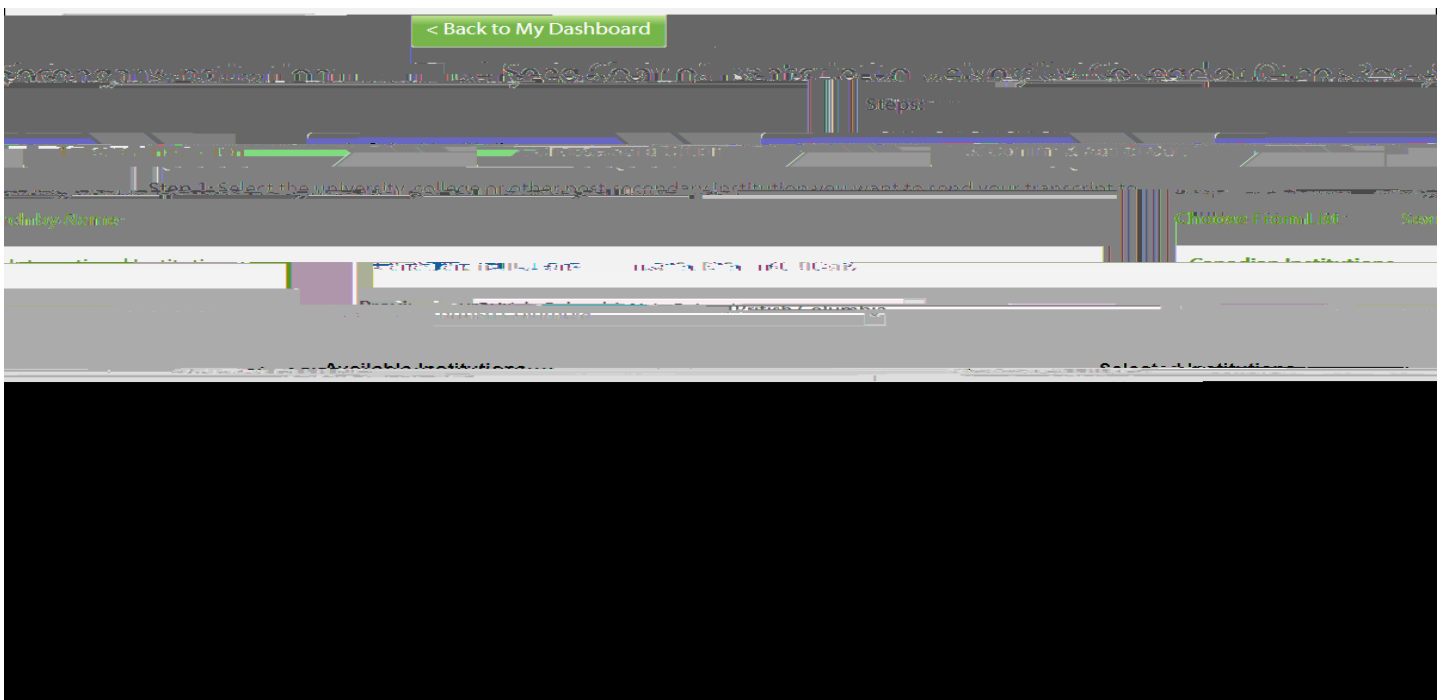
< Back to My Dashboard

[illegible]

Steps

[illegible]

Step 1: Select the university college or other post-secondary institution you want to send your transcript to

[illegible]

International Institutions

Canadian Institutions

British Columbia

Available Institutions

Selected Institutions